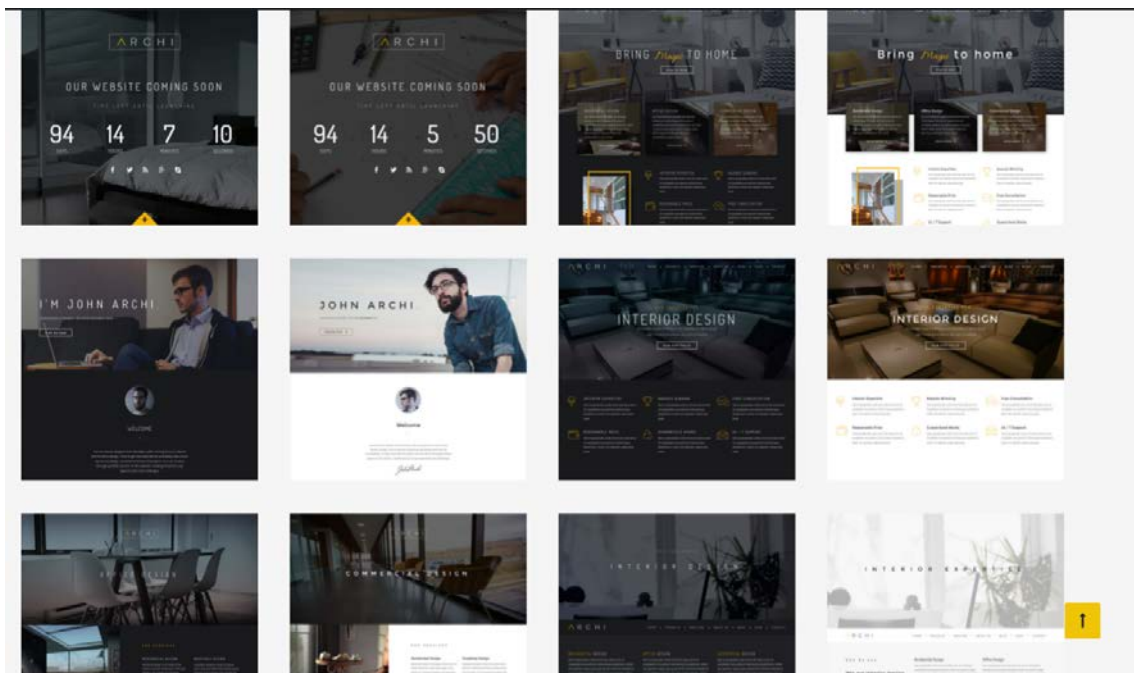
ARCHI

OUR WEBSITE COMING SOON

94 14 7 10

ARCHI

OUR WEBSITE COMING SOON

94 14 5 50

BRING Magic TO HOME

Bring Magic to home

I'M JOHN ARCHI

WELCOME

JOHN ARCHI

Welcome

ARCHI

INTERIOR DESIGN

INTERIOR DESIGN

COMMERCIAL DESIGN

INTERIOR DESIGN

ARCHI

INTERIOR EXPERTISE

ARCHI

↑